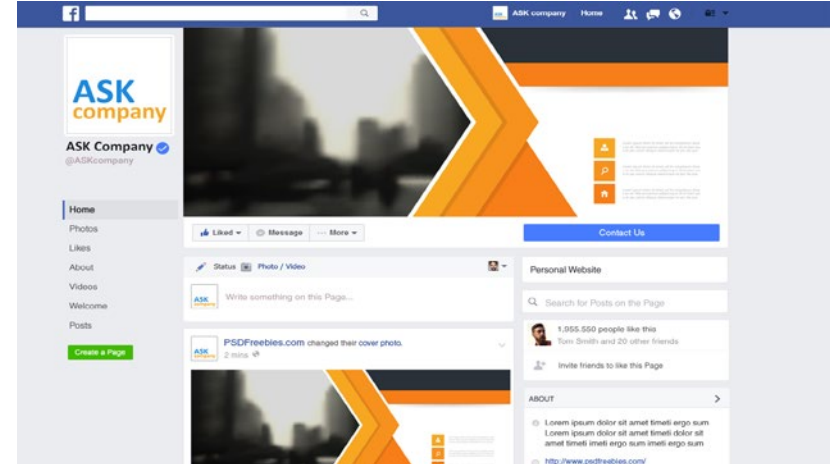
ASK company Home

ASK company

ASK Company
@ASKcompany

Home
Photos
Likes
About
Videos
Welcome
Posts

Create a Page

Liked
Message
More

Contact Us

Status Photo / Video

ASK company
Write something on this Page...

ASK company
PSDFreebies.com changed their cover photo.
2 mins

Personal Website

Search for Posts on the Page

1,955,550 people like this
Tom Smith and 20 other friends

Invite friends to like this Page

ABOUT

Lorem ipsum dolor sit amet timeti ergo sum Lorem ipsum dolor sit amet timeti ergo sum amet timeti ergo sum amet timeti ergo sum

http://www.psdfreebies.com/